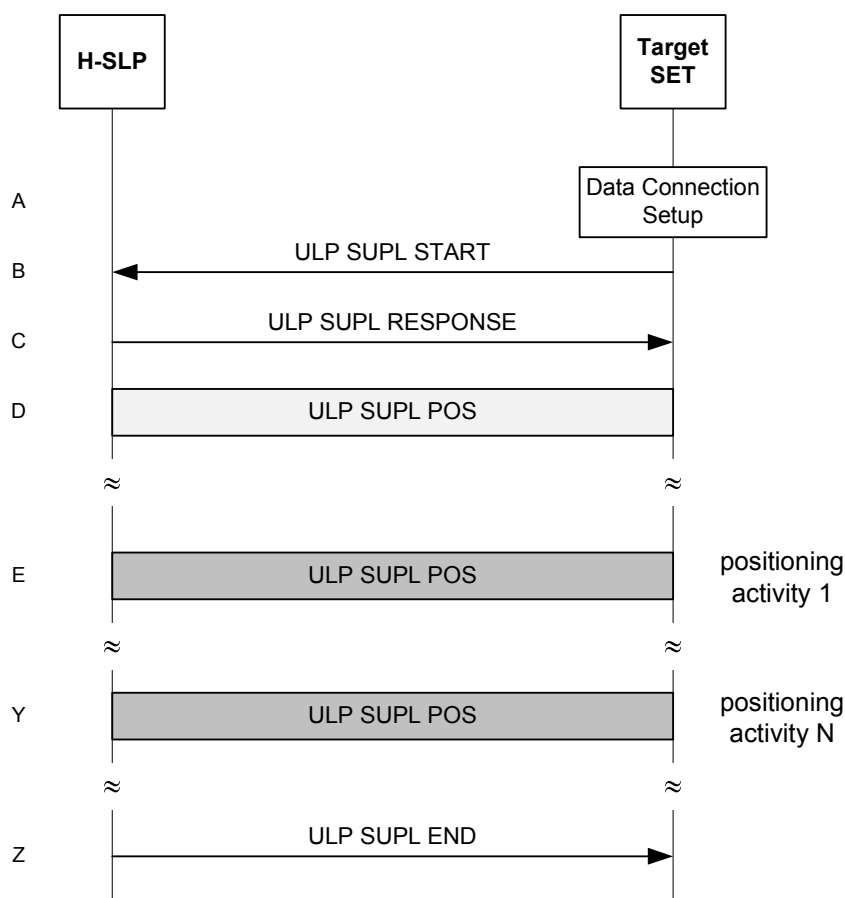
H-SLP

Target SET

A

Data Connection Setup

B

ULP SUPL START

C

ULP SUPL RESPONSE

D

ULP SUPL POS

$\approx$ $\approx$

E

ULP SUPL POS

positioning activity 1

$\approx$ $\approx$

Y

ULP SUPL POS

positioning activity N

$\approx$ $\approx$

Z

ULP SUPL END